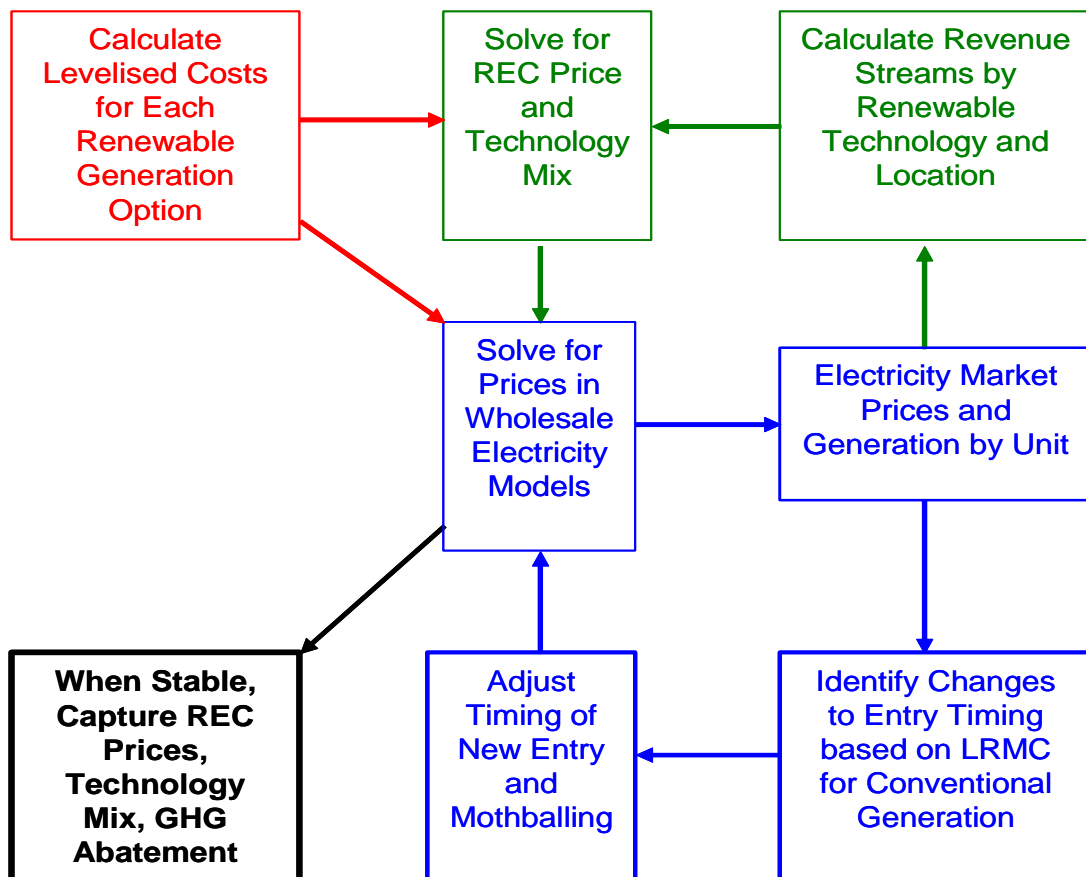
Calculate Levelised Costs for Each Renewable Generation Option

Solve for REC Price and Technology Mix

Calculate Revenue Streams by Renewable Technology and Location

Solve for Prices in Wholesale Electricity Models

Electricity Market Prices and Generation by Unit

When Stable, Capture REC Prices, Technology Mix, GHG Abatement

Adjust Timing of New Entry and Mothballing

Identify Changes to Entry Timing based on LRMC for Conventional Generation